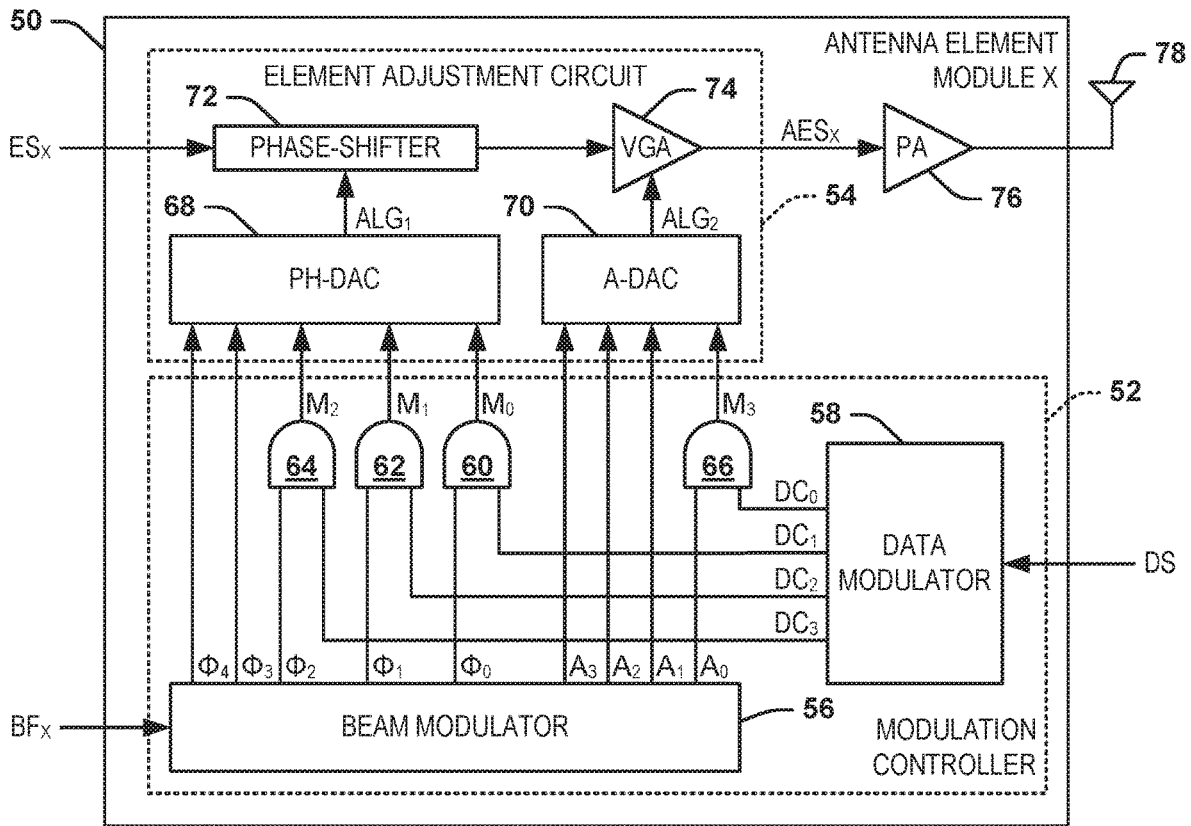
50

ANTENNA ELEMENT MODULE X

78

ELEMENT ADJUSTMENT CIRCUIT

72

74

$ES_X$

PHASE-SHIFTER

VGA

$AES_X$

PA

76

68

$ALG_1$

70

$ALG_2$

54

PH-DAC

A-DAC

52

$M_2$

$M_1$

$M_0$

$M_3$

58

64

62

60

66

$DC_0$

$DC_1$

DATA MODULATOR

DS

$DC_2$

$DC_3$

$\Phi_4$ $\Phi_3$ $\Phi_2$ $\Phi_1$ $\Phi_0$ $A_3$ $A_2$ $A_1$ $A_0$

$BF_X$

BEAM MODULATOR

56

MODULATION CONTROLLER